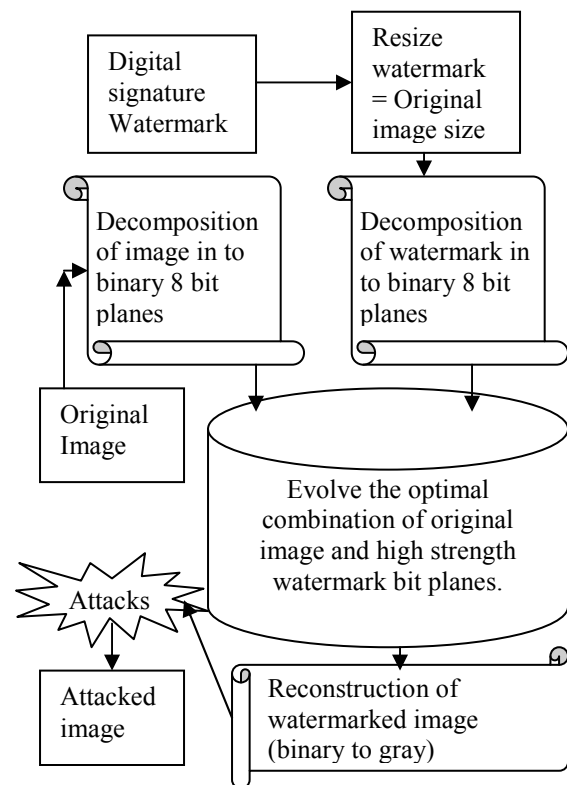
Digital signature Watermark

Resize watermark = Original image size

Decomposition of image in to binary 8 bit planes

Decomposition of watermark in to binary 8 bit planes

Original Image

Evolve the optimal combination of original image and high strength watermark bit planes.

Attacks

Attacked image

Reconstruction of watermarked image (binary to gray)